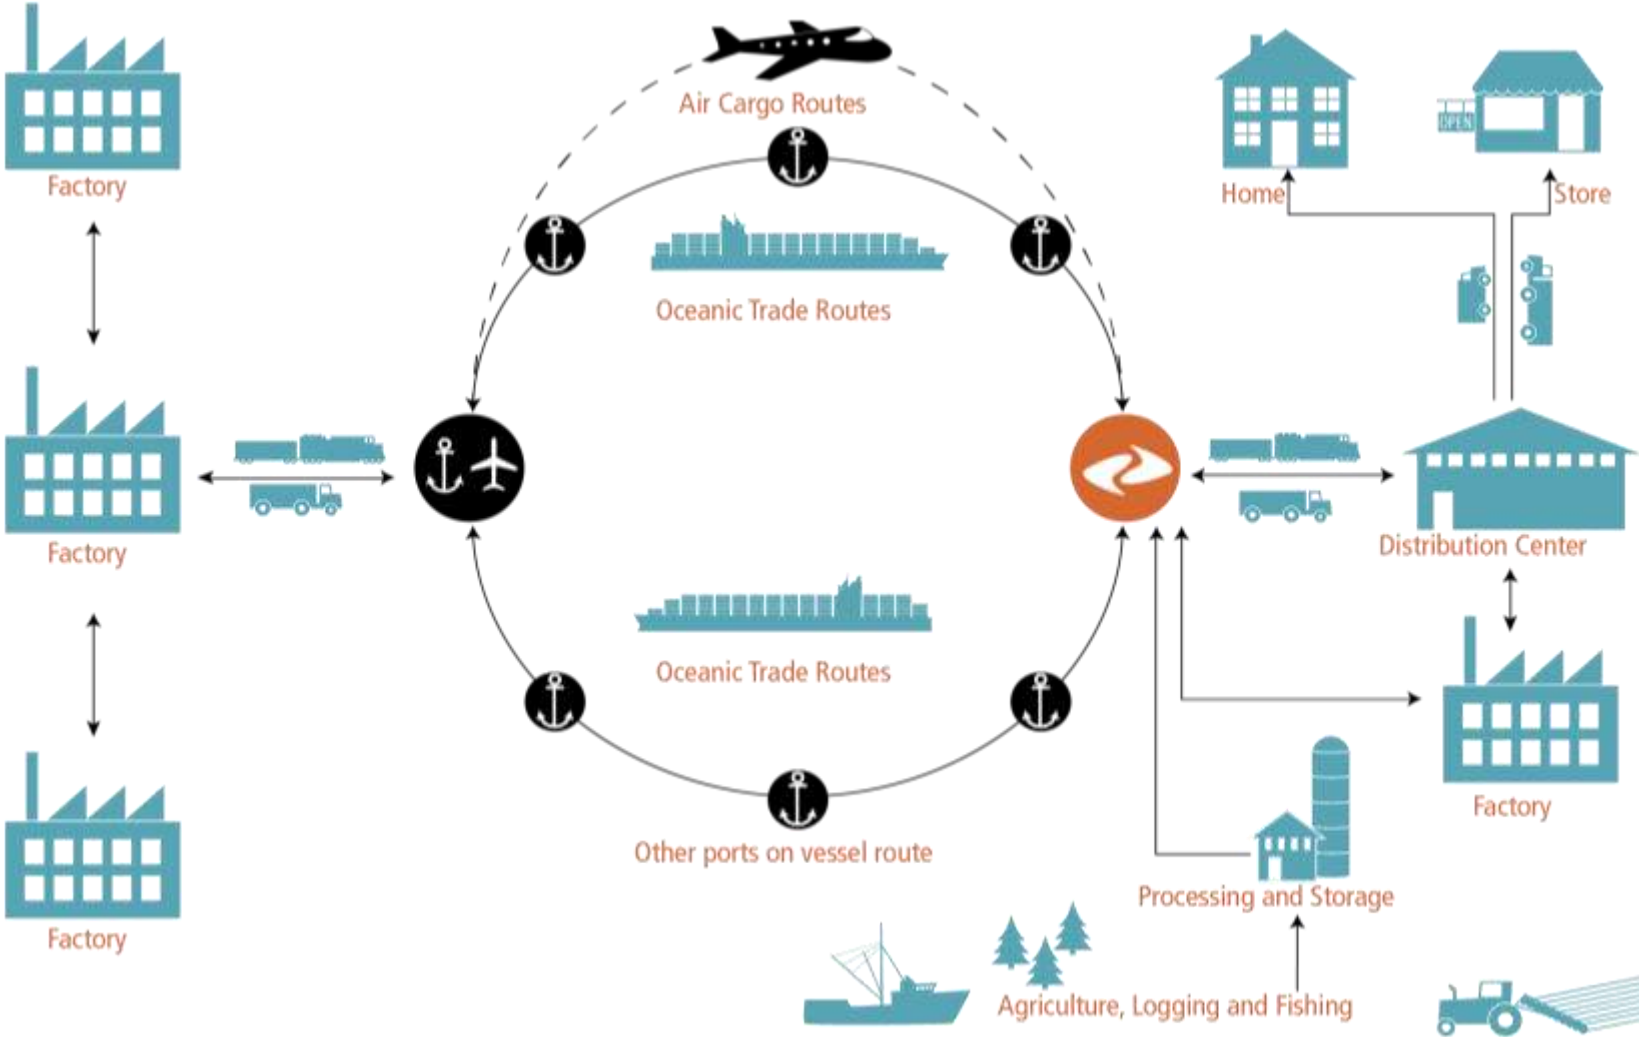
Factory

Factory

Factory

Air Cargo Routes

Oceanic Trade Routes

Oceanic Trade Routes

Other ports on vessel route

Home

OPEN

Store

Distribution Center

Factory

Processing and Storage

Agriculture, Logging and Fishing